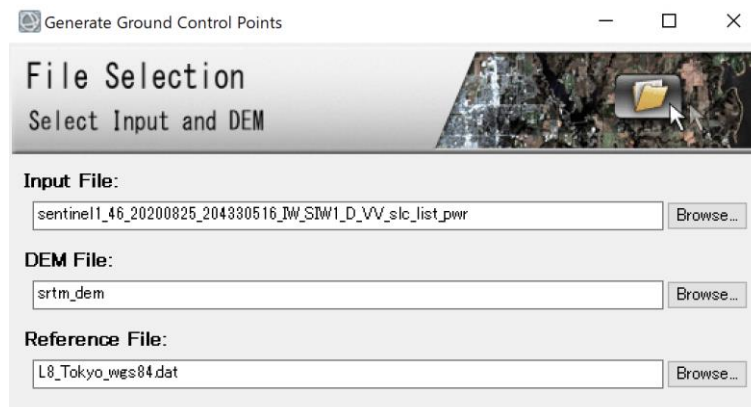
Generate Ground Control Points

File Selection
Select Input and DEM

Input File:
sentinel1_46_20200825_204330516_IW_SIW1_D_VV_slc_list_pwr
Browse...

DEM File:
srtm_dem
Browse...

Reference File:
L8_Tokyo_wgs84.dat
Browse...